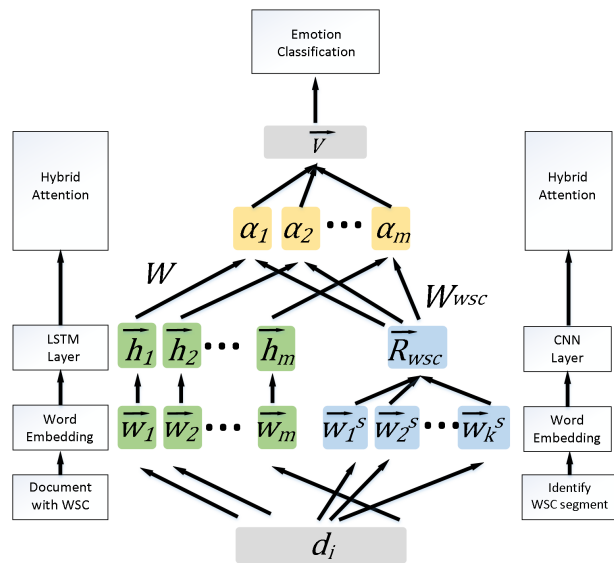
Emotion Classification

$\overrightarrow{V}$

Hybrid Attention

Hybrid Attention

$\alpha_1$ $\alpha_2$ ··· $\alpha_m$

$W$

$W_{wsc}$

LSTM Layer

$\overrightarrow{h_1}$ $\overrightarrow{h_2}$ ··· $\overrightarrow{h_m}$

$\overrightarrow{R_{wsc}}$

CNN Layer

Word Embedding

$\overrightarrow{w_1}$ $\overrightarrow{w_2}$ ··· $\overrightarrow{w_m}$

$\overrightarrow{w_1^s}$ $\overrightarrow{w_2^s}$ ··· $\overrightarrow{w_k^s}$

Word Embedding

Document with WSC

$d_i$

Identify WSC segment